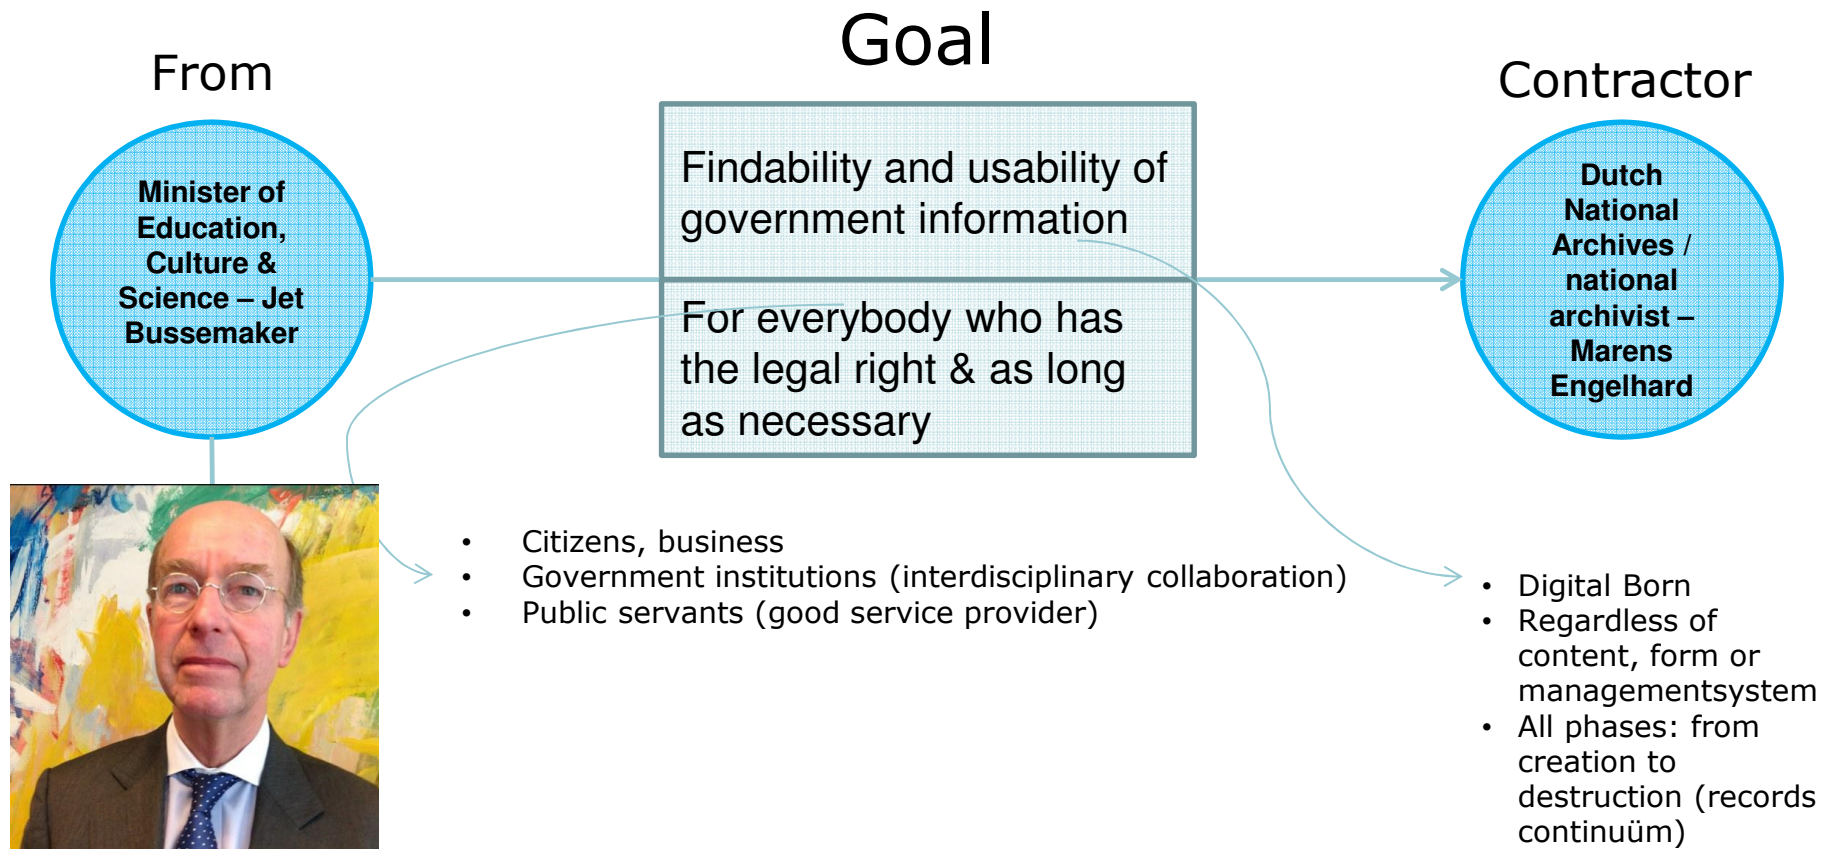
Goal

From

Minister of Education, Culture & Science – Jet Bussemaker

Findability and usability of government information

For everybody who has the legal right & as long as necessary

Contractor

Dutch National Archives / national archivist – Marens Engelhard

- Citizens, business
- Government institutions (interdisciplinary collaboration)
- Public servants (good service provider)

- Digital Born
- Regardless of content, form or managementsystem
- All phases: from creation to destruction (records continuüm)